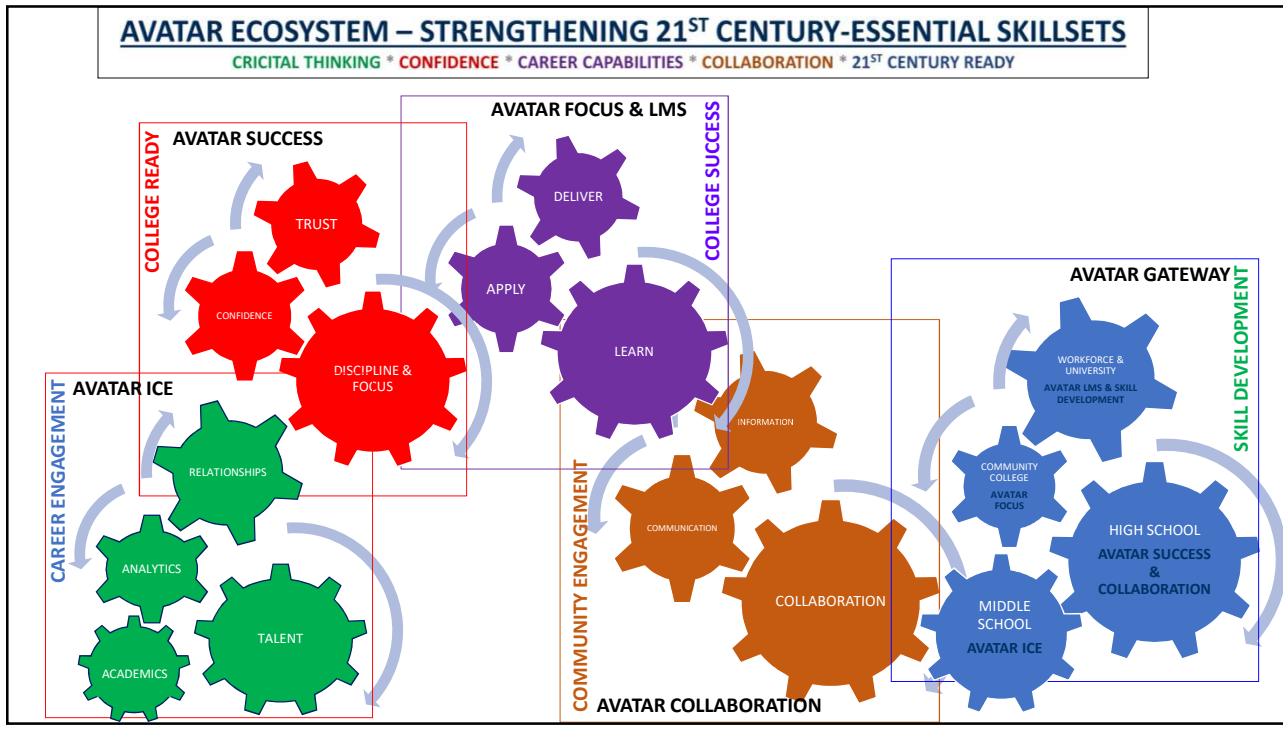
AVATAR ECOSYSTEM – STRENGTHENING 21$^{ST}$ CENTURY-ESSENTIAL SKILLSETS

CRICITAL THINKING * CONFIDENCE * CAREER CAPABILITIES * COLLABORATION * 21$^{ST}$ CENTURY READY

COLLEGE READY

AVATAR SUCCESS

TRUST

CONFIDENCE

DISCIPLINE & FOCUS

AVATAR FOCUS & LMS

COLLEGE SUCCESS

DELIVER

APPLY

LEARN

AVATAR ICE

CAREER ENGAGEMENT

RELATIONSHIPS

ANALYTICS

TALENT

ACADEMICS

COMMUNITY ENGAGEMENT

INFORMATION

COMMUNICATION

COLLABORATION

AVATAR COLLABORATION

AVATAR GATEWAY

SKILL DEVELOPMENT

WORKFORCE & UNIVERSITY
AVATAR LMS & SKILL DEVELOPMENT

COMMUNITY COLLEGE
AVATAR FOCUS

HIGH SCHOOL
AVATAR SUCCESS & COLLABORATION

MIDDLE SCHOOL
AVATAR ICE